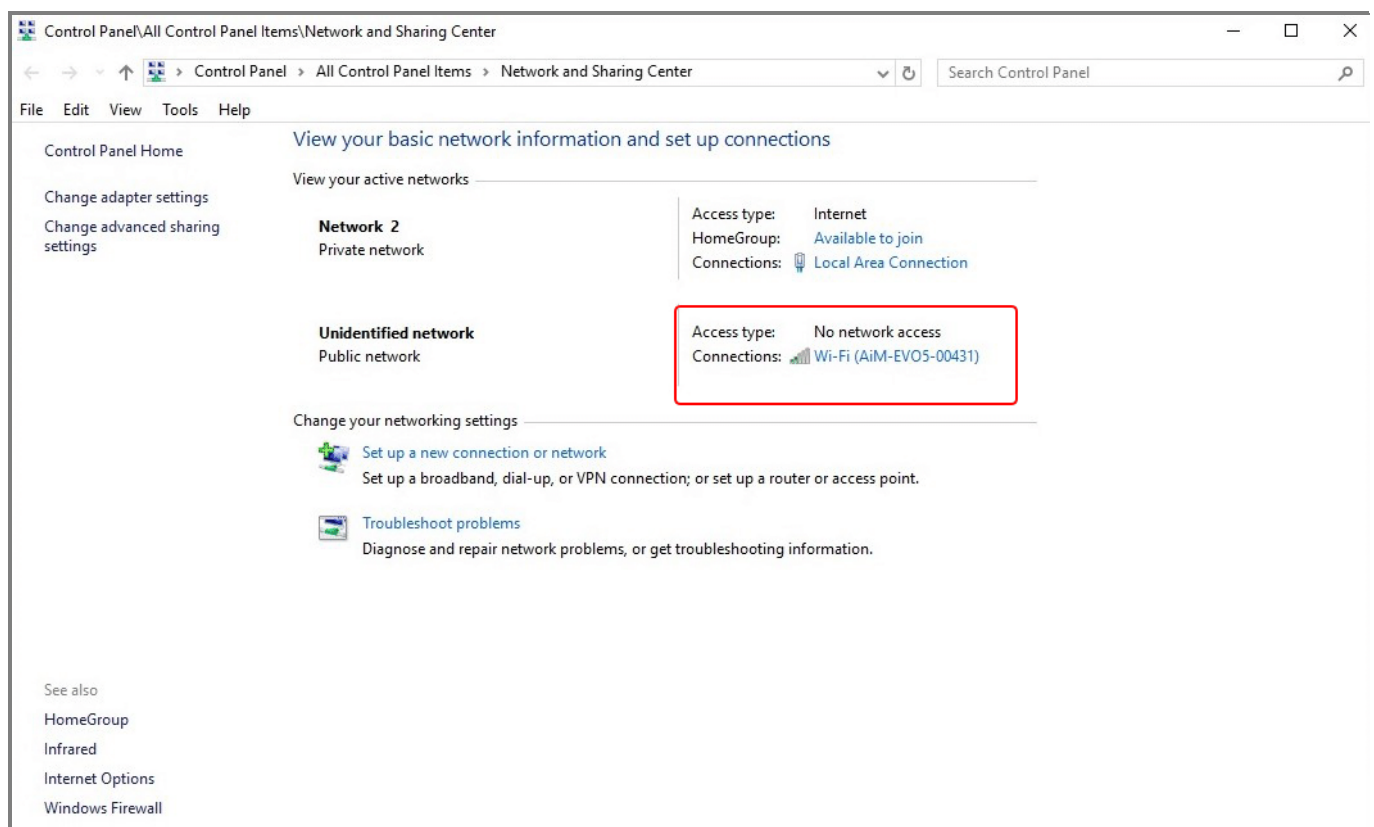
Control Panel\All Control Panel Items\Network and Sharing Center

Control Panel › All Control Panel Items › Network and Sharing Center

Search Control Panel

File Edit View Tools Help

Control Panel Home

Change adapter settings

Change advanced sharing settings

View your basic network information and set up connections

View your active networks

Network 2
Private network

Access type: Internet
HomeGroup: Available to join
Connections: Local Area Connection

Unidentified network
Public network

Access type: No network access
Connections: Wi-Fi (AiM-EVO5-00431)

Change your networking settings

Set up a new connection or network
Set up a broadband, dial-up, or VPN connection; or set up a router or access point.

Troubleshoot problems
Diagnose and repair network problems, or get troubleshooting information.

See also
HomeGroup
Infrared
Internet Options
Windows Firewall